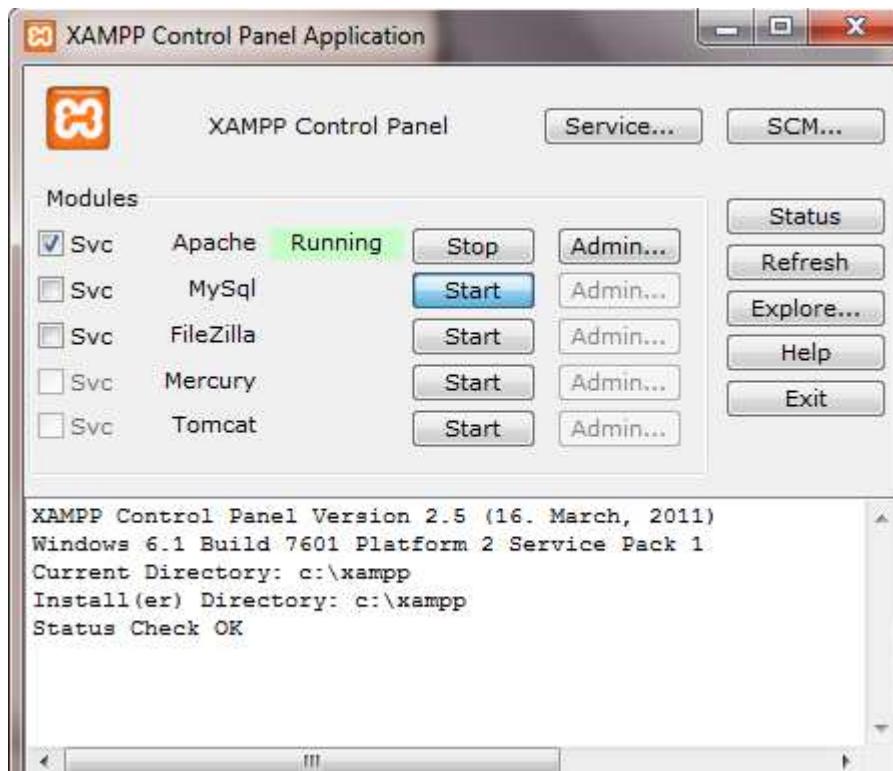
XAMPP Control Panel Application

XAMPP Control Panel

Service...

SCM...

Modules

Status

Refresh

Explore...

Help

Exit

| | | | | |
|---|---|---|---|---|
| Svc | Apache | Running | Stop | Admin... |
| Svc | MySql | | Start | Admin... |
| Svc | FileZilla | | Start | Admin... |
| Svc | Mercury | | Start | Admin... |
| Svc | Tomcat | | Start | Admin... |

XAMPP Control Panel Version 2.5 (16. March, 2011)
Windows 6.1 Build 7601 Platform 2 Service Pack 1
Current Directory: c:\xampp
Install(er) Directory: c:\xampp
Status Check OK